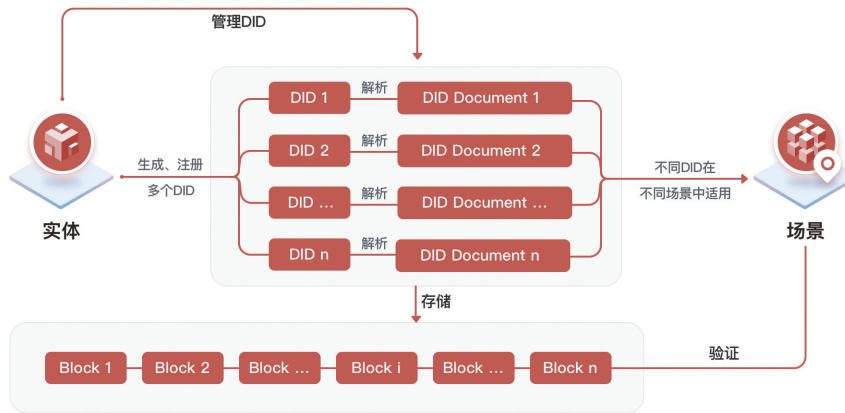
管理DID

实体

生成、注册
多个DID

DID 1
解析
DID Document 1

DID 2
解析
DID Document 2

DID …
解析
DID Document …

DID n
解析
DID Document n

不同DID在
不同场景中适用

场景

存储

Block 1
Block 2
Block …
Block i
Block …
Block n

验证